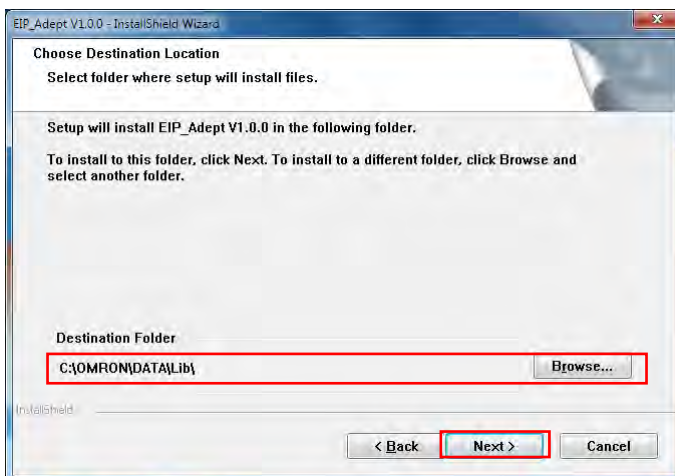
EIP_Adept V1.0.0 - InstallShield Wizard

Choose Destination Location

Select folder where setup will install files.

Setup will install EIP_Adept V1.0.0 in the following folder.

To install to this folder, click Next. To install to a different folder, click Browse and select another folder.

Destination Folder

C:\OMRON\DATA\Lib\

Browse...

InstallShield

< Back

Next >

Cancel